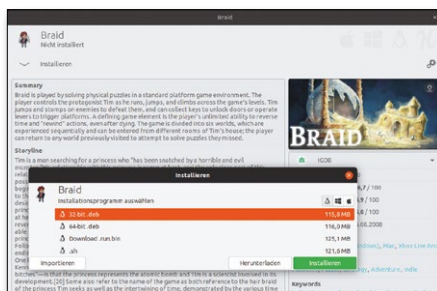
Braid

Braid
Nicht installiert

Installieren

Summary
Braid is played by solving physical puzzles in a standard platform game environment. The player controls the protagonist Tim as he runs, jumps, and climbs across the game's levels. Tim jumps and stomps on enemies to defeat them, and can collect keys to unlock doors or operate levers to trigger platforms. A defining game element is the player's unlimited ability to reverse time and "rewind" actions, even after dying. The game is divided into six worlds, which are experienced sequentially and can be entered from different rooms of Tim's house; the player can return to any world previously visited to attempt to solve puzzles they missed.

Storyline
Tim is a man searching for a princess who "has been snatched by a horrible and evil

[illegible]

Kens
bitches"—is that the princess represents the atomic bomb and Tim is a scientist involved in its development.[20] Some also refer to the name of the game as both reference to the hair braid of the princess Tim seeks as well as the intertwining of time, demonstrated by the various time

BRAID

IGDB

7 / 100
9 / 100
7 / 100
06.2008

Xbox Live Arcade
Adventure, Indie

Keywords

Installieren

Braid
Installationsprogramm auswählen

32 bit .deb 115,3 MB
64 bit .deb 116,0 MB
Download .run.bin 125,1 MB
.sh 121,6 MB

Importieren
Herunterladen
Installieren